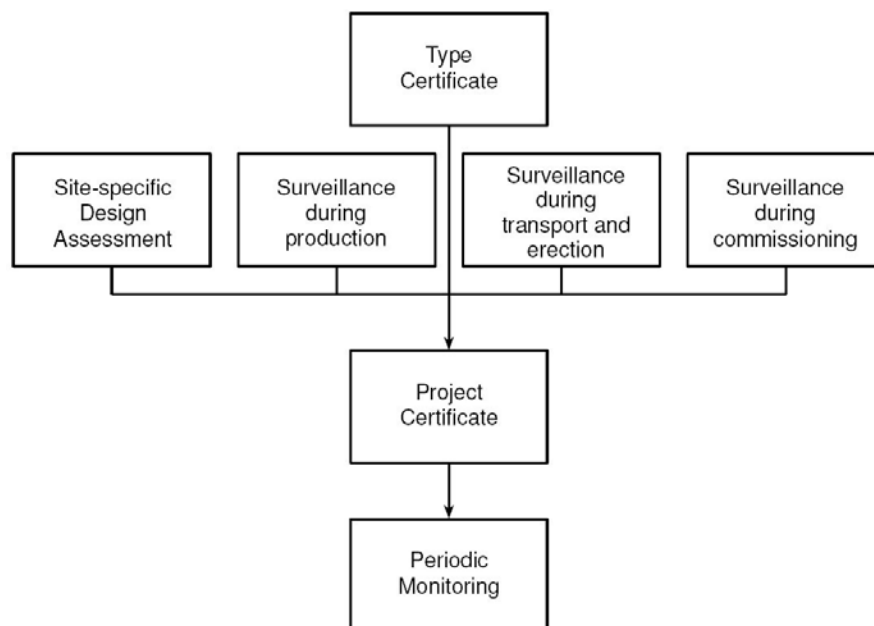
Type Certificate

Site-specific Design Assessment

Surveillance during production

Surveillance during transport and erection

Surveillance during commissioning

Project Certificate

Periodic Monitoring